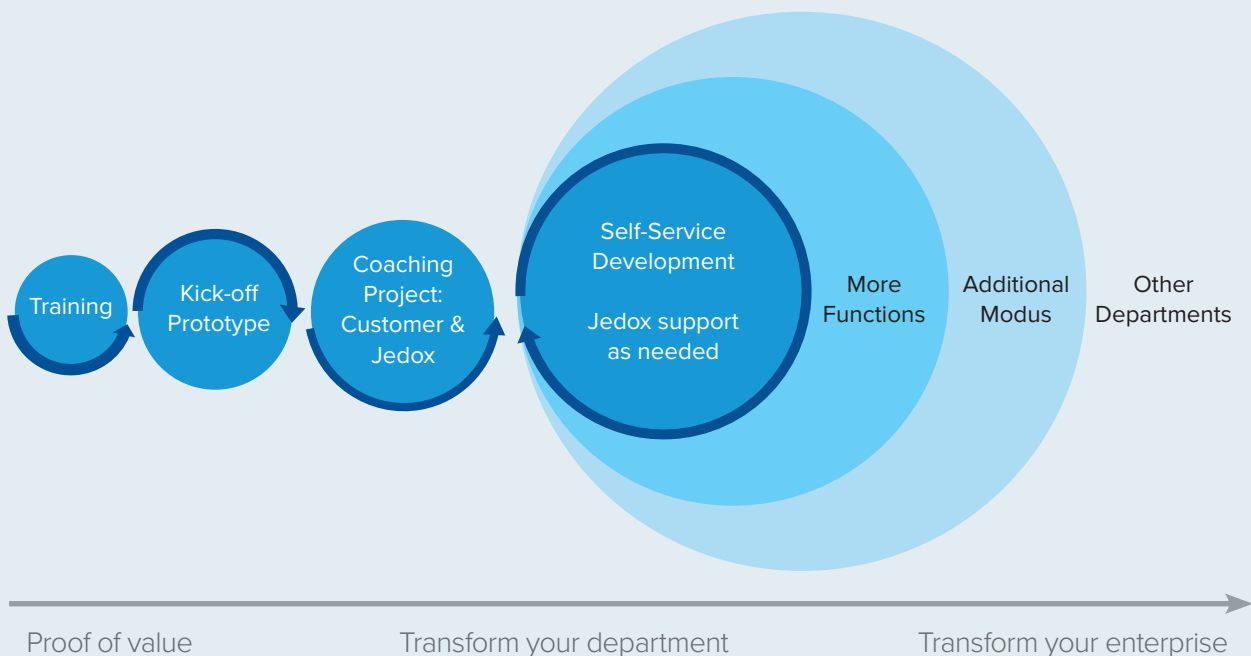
Training

Kick-off Prototype

Coaching Project: Customer & Jedox

Self-Service Development

Jedox support as needed

More Functions

Additional Modus

Other Departments

Proof of value

Transform your department

Transform your enterprise